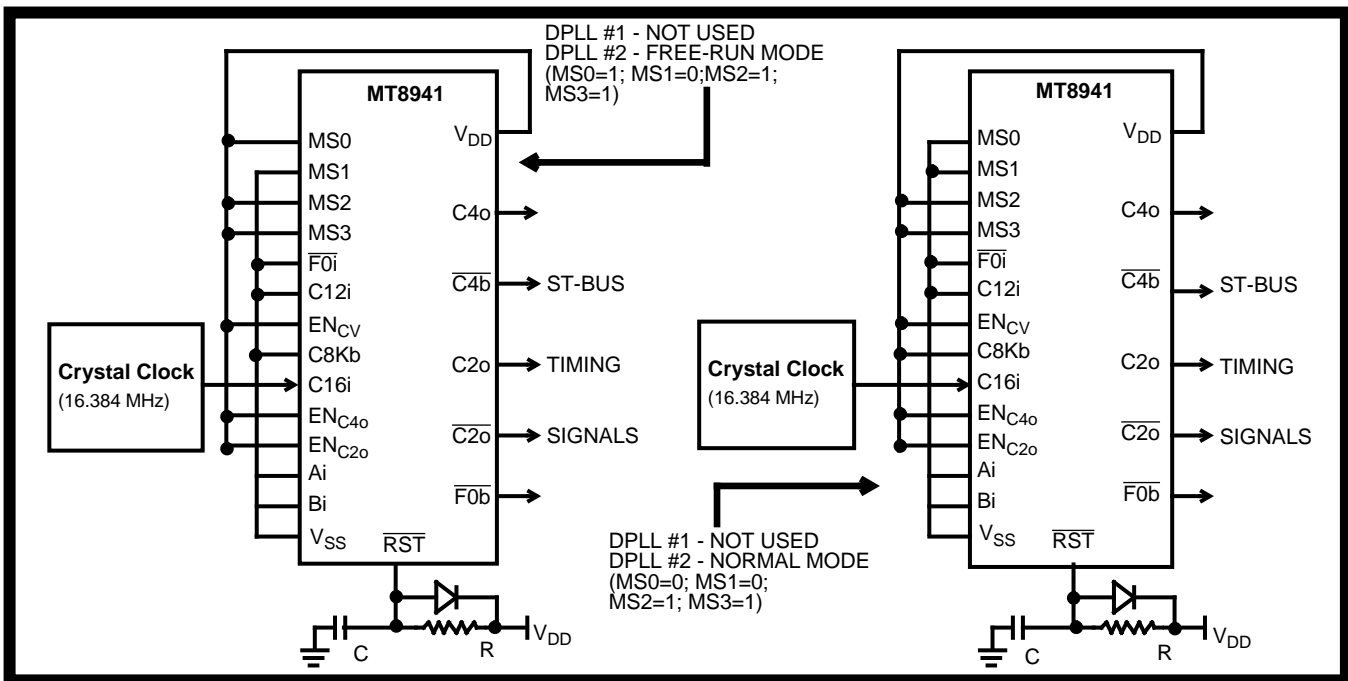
DPLL #1 - NOT USED
DPLL #2 - FREE-RUN MODE
(MS0=1; MS1=0;MS2=1;
MS3=1)

MT8941

MS0
MS1
MS2
MS3
$\overline{F0i}$
C12i
$EN_{CV}$
C8Kb
C16i
$EN_{C4o}$
$EN_{C2o}$
Ai
Bi
$V_{SS}$
$\overline{RST}$
$V_{DD}$
C4o
$\overline{C4b}$
C2o
$\overline{C2o}$
$\overline{F0b}$

ST-BUS
TIMING
SIGNALS

Crystal Clock
(16.384 MHz)

C
R
$V_{DD}$

MT8941

MS0
MS1
MS2
MS3
$\overline{F0i}$
C12i
$EN_{CV}$
C8Kb
C16i
$EN_{C4o}$
$EN_{C2o}$
Ai
Bi
$V_{SS}$
$\overline{RST}$
$V_{DD}$
C4o
$\overline{C4b}$
C2o
$\overline{C2o}$
$\overline{F0b}$

ST-BUS
TIMING
SIGNALS

Crystal Clock
(16.384 MHz)

DPLL #1 - NOT USED
DPLL #2 - NORMAL MODE
(MS0=0; MS1=0;
MS2=1; MS3=1)

C
R
$V_{DD}$